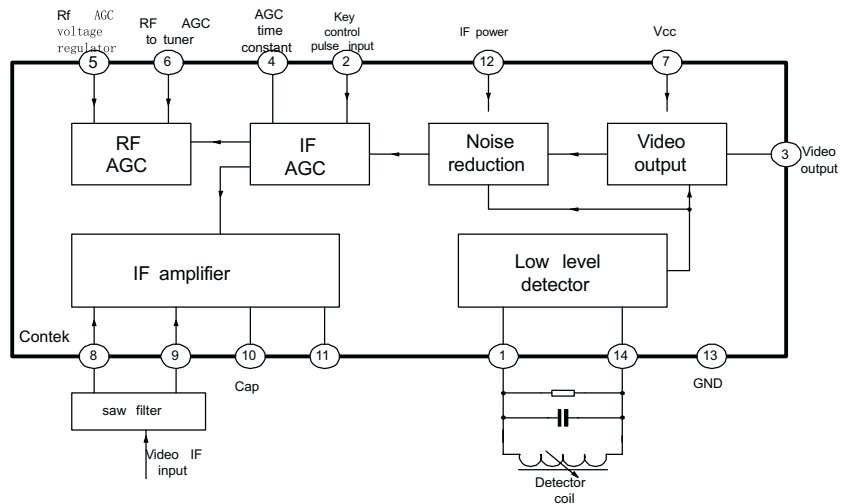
Rf AGC voltage regulator
RF AGC to tuner
AGC time constant
Key control pulse input
IF power
Vcc
5
6
4
2
12
7
RF AGC
IF AGC
Noise reduction
Video output
3
Video output
IF amplifier
Low level detector
Contek
8
9
10
11
1
14
13
Cap
GND
saw filter
Video IF input
Detector coil